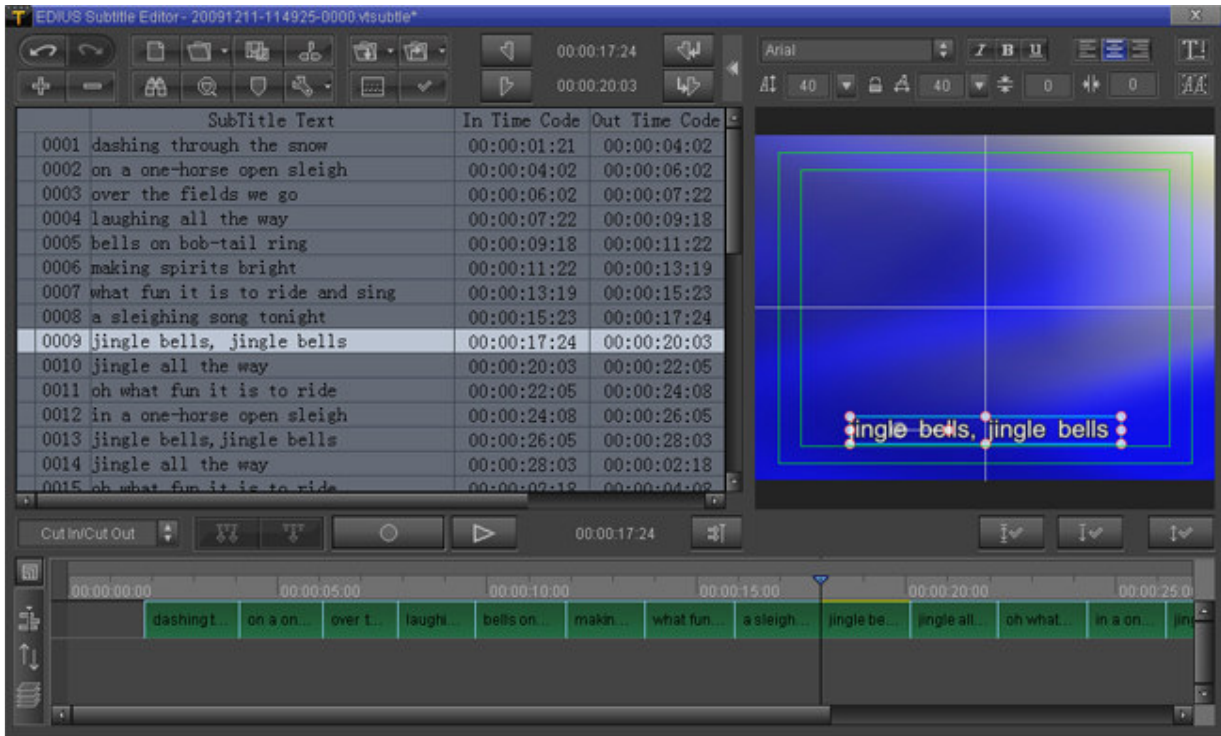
EDIUS Subtitle Editor - 20091211-114925-0000.vtsubtle*

00:00:17:24
00:00:20:03

Arial
40 40 0 0

| | SubTitle Text | In Time Code | Out Time Code |
|---|---|---|---|
| 0001 | dashing through the snow | 00:00:01:21 | 00:00:04:02 |
| 0002 | on a one-horse open sleigh | 00:00:04:02 | 00:00:06:02 |
| 0003 | over the fields we go | 00:00:06:02 | 00:00:07:22 |
| 0004 | laughing all the way | 00:00:07:22 | 00:00:09:18 |
| 0005 | bells on bob-tail ring | 00:00:09:18 | 00:00:11:22 |
| 0006 | making spirits bright | 00:00:11:22 | 00:00:13:19 |
| 0007 | what fun it is to ride and sing | 00:00:13:19 | 00:00:15:23 |
| 0008 | a sleighing song tonight | 00:00:15:23 | 00:00:17:24 |
| 0009 | jingle bells, jingle bells | 00:00:17:24 | 00:00:20:03 |
| 0010 | jingle all the way | 00:00:20:03 | 00:00:22:05 |
| 0011 | oh what fun it is to ride | 00:00:22:05 | 00:00:24:08 |
| 0012 | in a one-horse open sleigh | 00:00:24:08 | 00:00:26:05 |
| 0013 | jingle bells, jingle bells | 00:00:26:05 | 00:00:28:03 |
| 0014 | jingle all the way | 00:00:28:03 | 00:00:02:18 |
| 0015 | oh what fun it is to ride | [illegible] | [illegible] |

jingle bells, jingle bells

Cut In/Cut Out
00:00:17:24

00:00:00:00 00:00:05:00 00:00:10:00 00:00:15:00 00:00:20:00 00:00:25:0

dashing t... on a on... over t... laughi... bells on... makin... what fun... a sleigh... jingle be... jingle all... oh what... in a on... jin